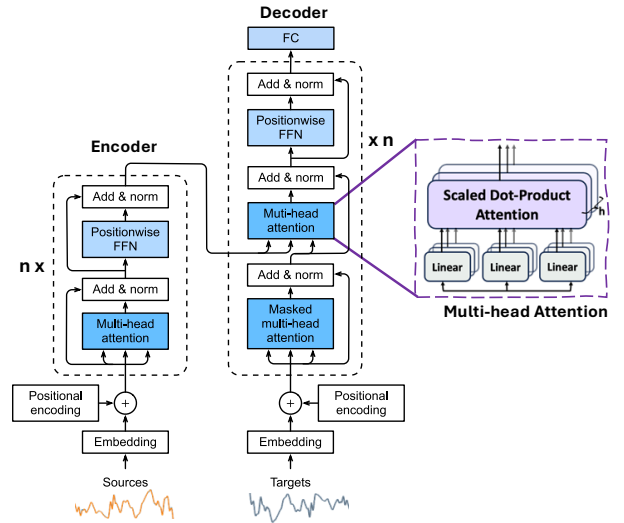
Decoder

FC

Add & norm

Positionwise FFN

x n

Add & norm

Muti-head attention

Add & norm

Masked multi-head attention

Encoder

Add & norm

Positionwise FFN

n x

Add & norm

Multi-head attention

Scaled Dot-Product Attention

h

Linear

Linear

Linear

Multi-head Attention

Positional encoding

Embedding

Sources

Positional encoding

Embedding

Targets